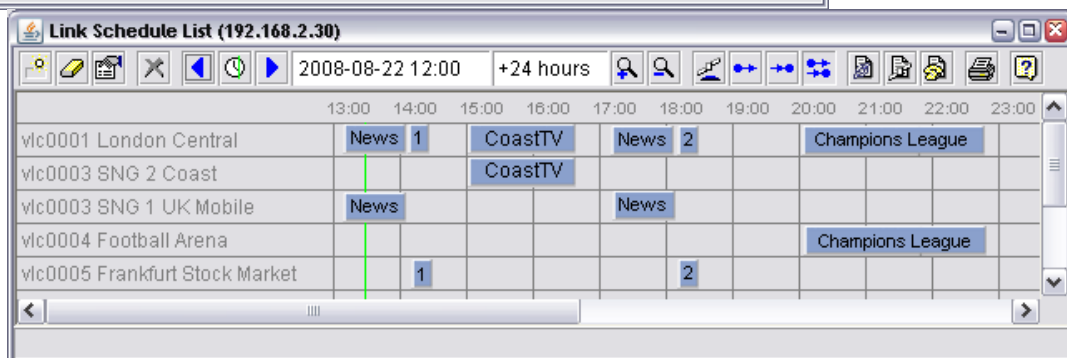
Link Schedule List (192.168.2.30)

2008-08-22 12:00 +24 hours

| | 13:00 | 14:00 | 15:00 | 16:00 | 17:00 | 18:00 | 19:00 | 20:00 | 21:00 | 22:00 | 23:00 |
|---|---|---|---|---|---|---|---|---|---|---|---|
| vlc0001 London Central | News | 1 | CoastTV | | News | 2 | | Champions League | | | |
| vlc0003 SNG 2 Coast | | | CoastTV | | | | | | | | |
| vlc0003 SNG 1 UK Mobile | News | | | | News | | | | | | |
| vlc0004 Football Arena | | | | | | | | Champions League | | | |
| vlc0005 Frankfurt Stock Market | | 1 | | | | 2 | | | | | |